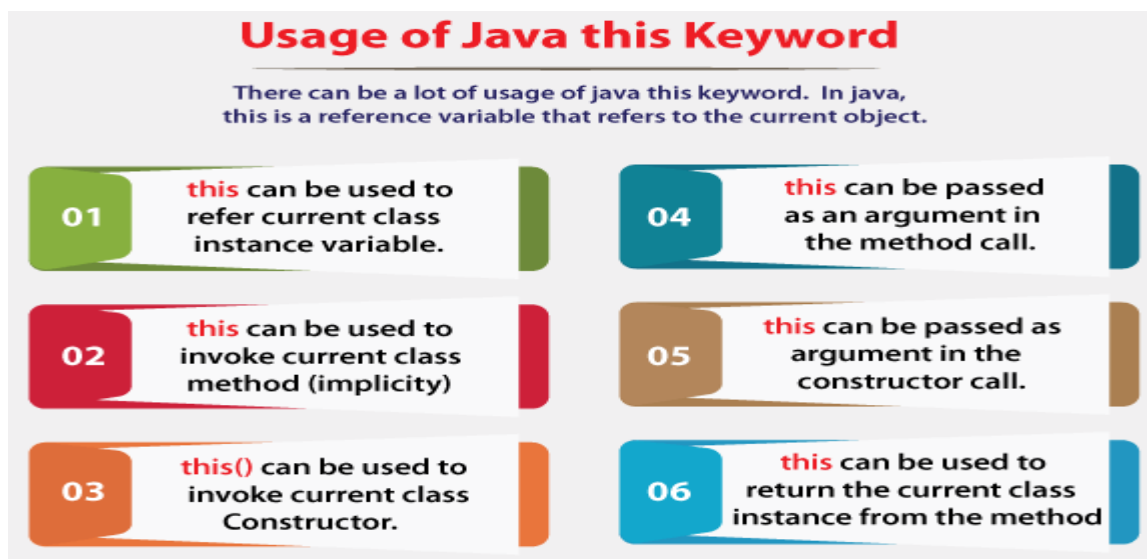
Usage of Java this Keyword

There can be a lot of usage of java this keyword. In java, this is a reference variable that refers to the current object.

01 this can be used to refer current class instance variable.

02 this can be used to invoke current class method (implicity)

03 this() can be used to invoke current class Constructor.

04 this can be passed as an argument in the method call.

05 this can be passed as argument in the constructor call.

06 this can be used to return the current class instance from the method